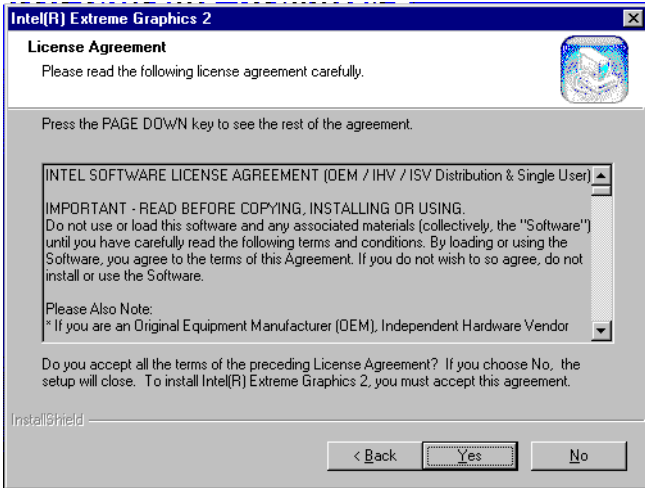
Intel(R) Extreme Graphics 2

License Agreement
Please read the following license agreement carefully.

Press the PAGE DOWN key to see the rest of the agreement.

INTEL SOFTWARE LICENSE AGREEMENT (OEM / IHV / ISV Distribution & Single User)

IMPORTANT - READ BEFORE COPYING, INSTALLING OR USING.
Do not use or load this software and any associated materials (collectively, the "Software") until you have carefully read the following terms and conditions. By loading or using the Software, you agree to the terms of this Agreement. If you do not wish to so agree, do not install or use the Software.

Please Also Note:
* If you are an Original Equipment Manufacturer (OEM), Independent Hardware Vendor

Do you accept all the terms of the preceding License Agreement? If you choose No, the setup will close. To install Intel(R) Extreme Graphics 2, you must accept this agreement.

InstallShield

< Back
Yes
No